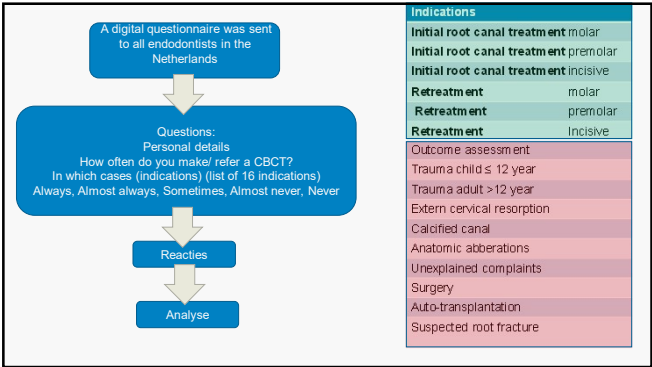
A digital questionnaire was sent to all endodontists in the Netherlands

Questions:
Personal details
How often do you make/ refer a CBCT?
In which cases (indications) (list of 16 indications)
Always, Almost always, Sometimes, Almost never, Never

Reacties

Analyse

| Indications | |
|---|---|
| Initial root canal treatment | molar |
| Initial root canal treatment | premolar |
| Initial root canal treatment | incisive |
| Retreatment | molar |
| Retreatment | premolar |
| Retreatment | Incisive |

Outcome assessment
Trauma child ≤ 12 year
Trauma adult >12 year
Extern cervical resorption
Calcified canal
Anatomic abberations
Unexplained complaints
Surgery
Auto-transplantation
Suspected root fracture